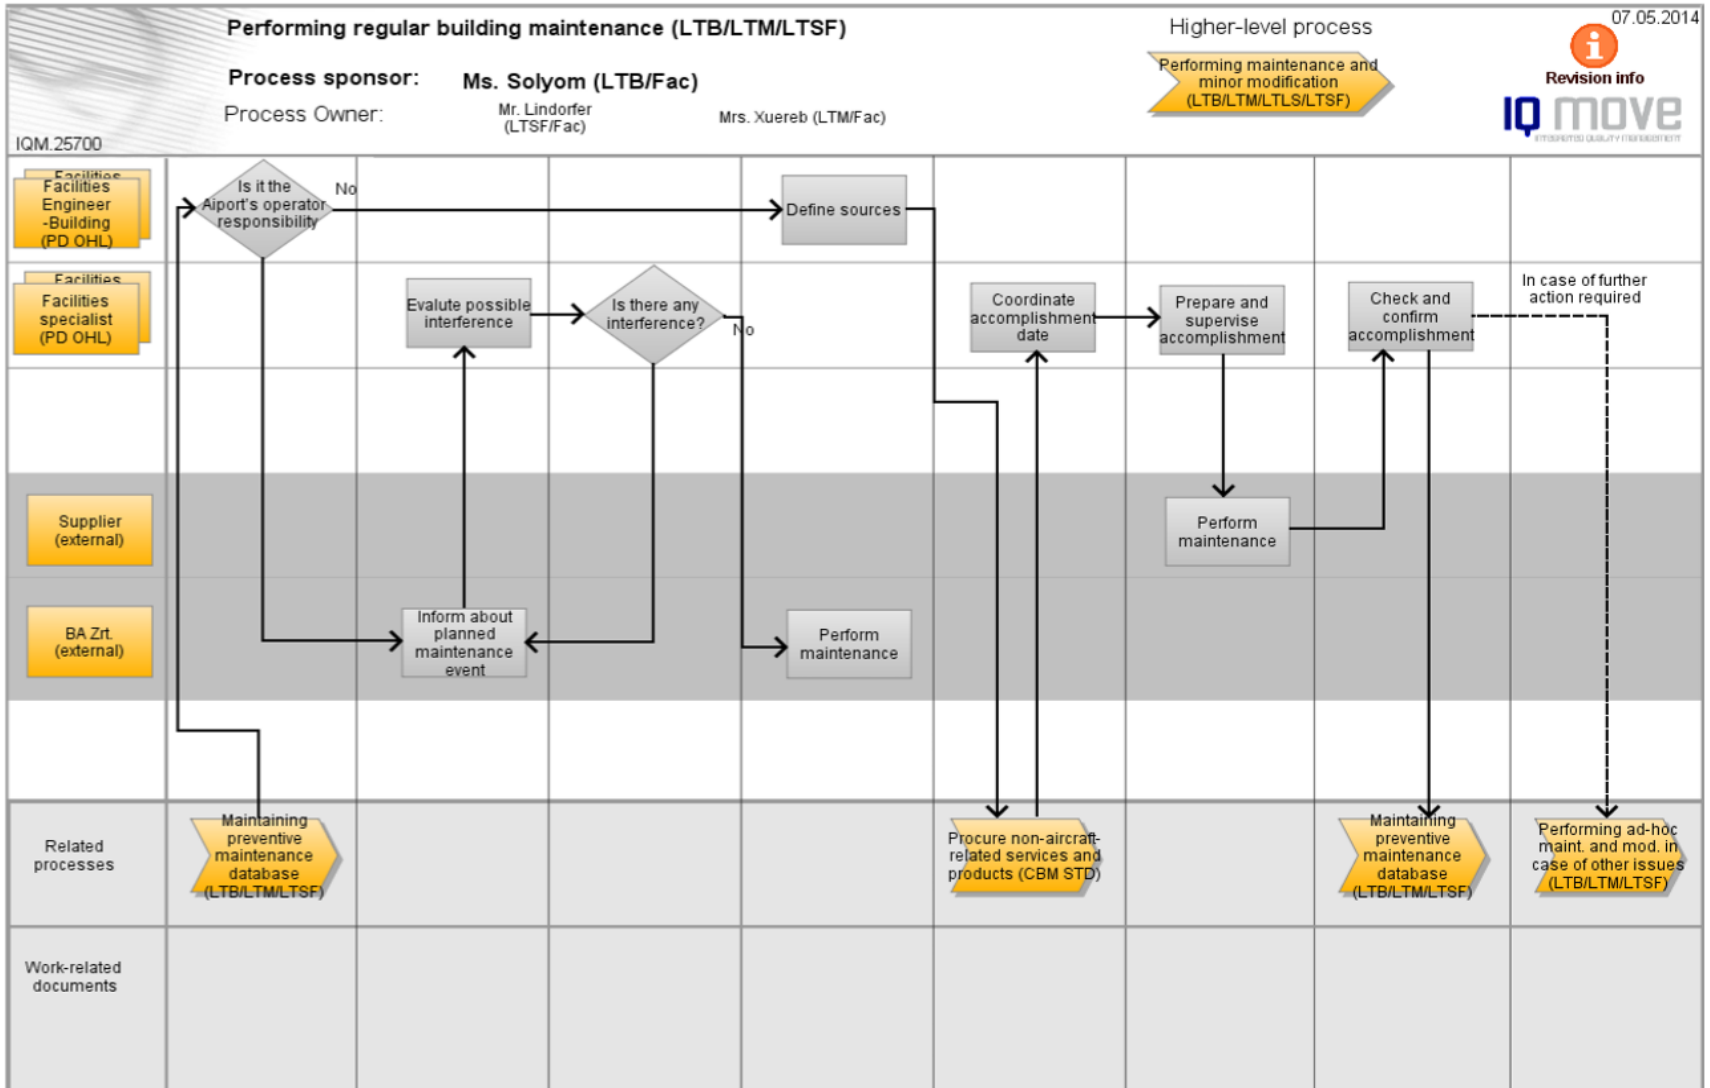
Performing regular building maintenance (LTB/LTM/LTSF)

Process sponsor: Ms. Solyom (LTB/Fac)

Process Owner: Mr. Lindorfer (LTSF/Fac) Mrs. Xuereb (LTM/Fac)

IQM.25700

Higher-level process

Performing maintenance and minor modification (LTB/LTM/LTLS/LTSF)

07.05.2014

Revision info

IQ move

Facilities Engineer -Building (PD OHL)

Facilities specialist (PD OHL)

Supplier (external)

BA Zrt. (external)

Related processes

Work-related documents

Is it the Aiport's operator responsibility

No

Define sources

Evalute possible interference

Is there any interference?

No

Coordinate accomplishment date

Prepare and supervise accomplishment

Check and confirm accomplishment

In case of further action required

Perform maintenance

Inform about planned maintenance event

Perform maintenance

Maintaining preventive maintenance database (LTB/LTM/LTSF)

Procure non-aircraft-related services and products (CBM STD)

Maintaining preventive maintenance database (LTB/LTM/LTSF)

Performing ad-hoc maint. and mod. in case of other issues (LTB/LTM/LTSF)